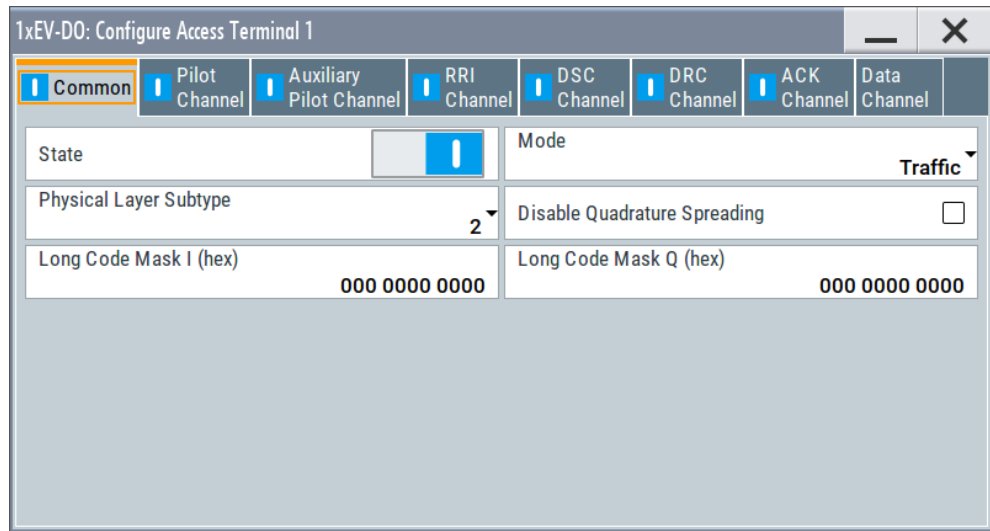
1xEV-DO: Configure Access Terminal 1

Common | Pilot Channel | Auxiliary Pilot Channel | RRI Channel | DSC Channel | DRC Channel | ACK Channel | Data Channel

State

Mode
Traffic

Physical Layer Subtype
2

Disable Quadrature Spreading

Long Code Mask I (hex)
000 0000 0000

Long Code Mask Q (hex)
000 0000 0000